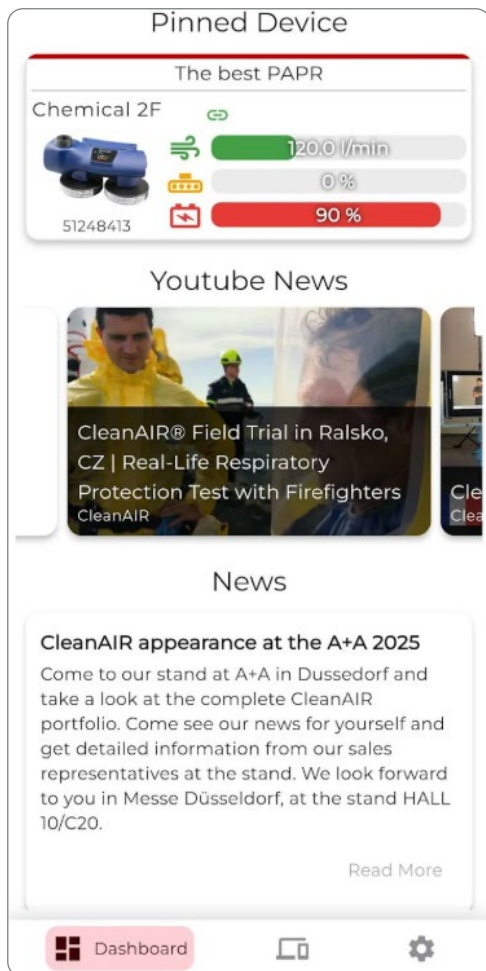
Pinned Device

The best PAPR

Chemical 2F

51248413

120.0 l/min

0 %

90 %

Youtube News

CleanAIR® Field Trial in Ralsko, CZ | Real-Life Respiratory Protection Test with Firefighters

CleanAIR

Cle

Clea

News

CleanAIR appearance at the A+A 2025

Come to our stand at A+A in Dusseldorf and take a look at the complete CleanAIR portfolio. Come see our news for yourself and get detailed information from our sales representatives at the stand. We look forward to you in Messe Düsseldorf, at the stand HALL 10/C20.

Read More

Dashboard